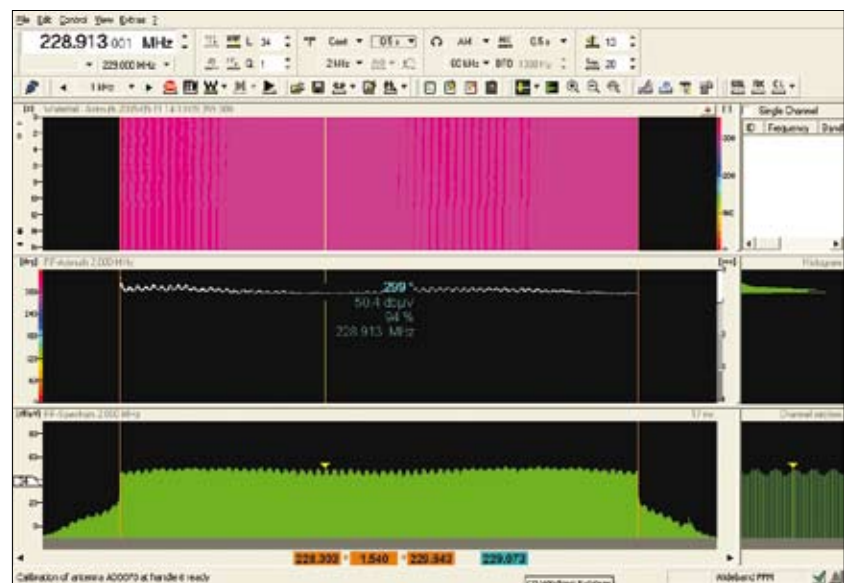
File Edit Control View Extras ?

228.913 001 MHz

229.000 MHz

Cont

AM

0.5 s

2 kHz

60 kHz

BFO

1 kHz

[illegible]

Single Channel

ID Frequency Band

IF-Azimuth 2.000 MHz

Histogram

299 °
50.4 dBµV
94 %
228.913 MHz

IF-Spectrum 2.000 MHz

Channel selection

228.300 1.540 229.843 229.073

Calibration of antenna ADD070 at handle 4 ready

Wideband FFM